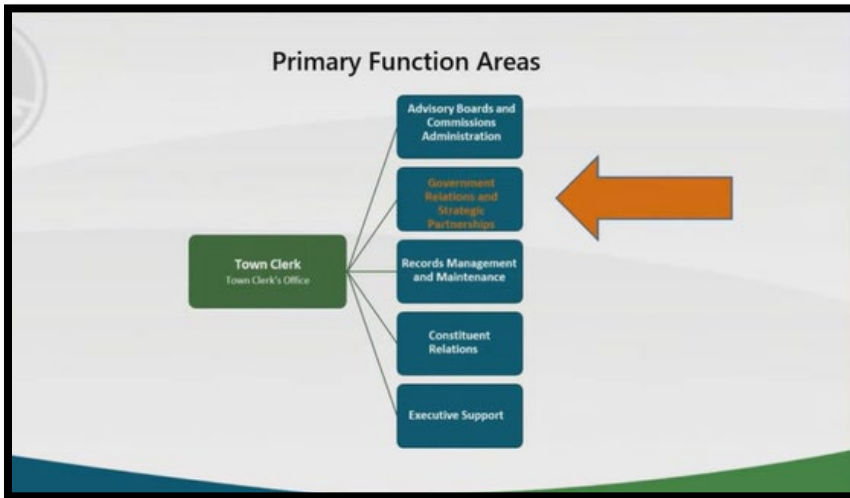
Primary Function Areas

Town Clerk
Town Clerk's Office

Advisory Boards and Commissions Administration

Government Relations and Strategic Partnerships

Records Management and Maintenance

Constituent Relations

Executive Support